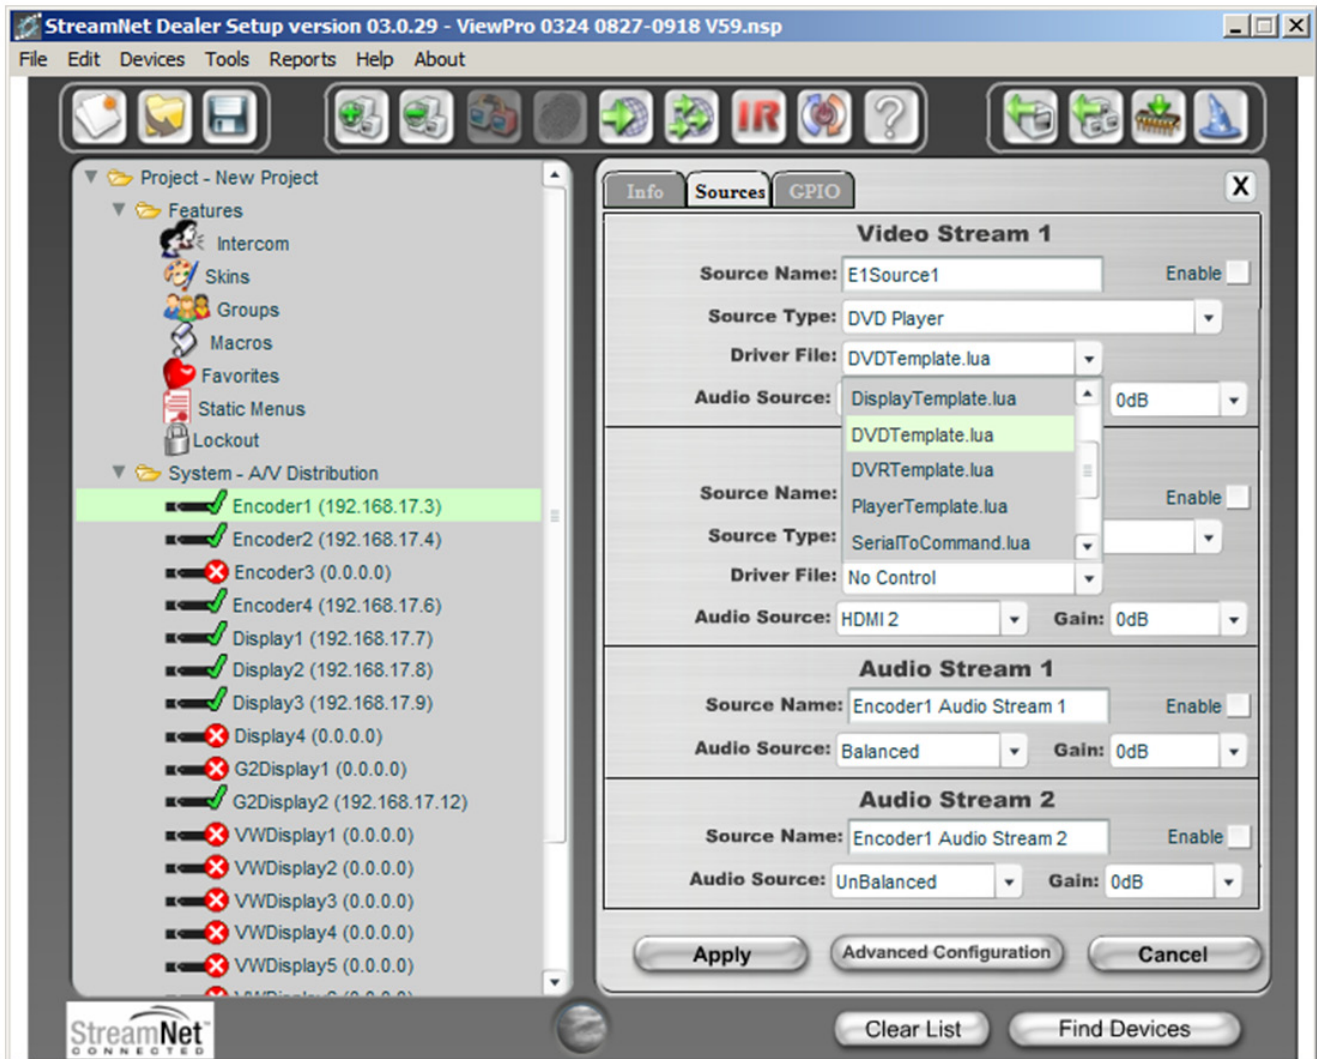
StreamNet Dealer Setup version 03.0.29 - ViewPro 0324 0827-0918 V59.nsp

File Edit Devices Tools Reports Help About

IR

Project - New Project
Features
Intercom
Skins
Groups
Macros
Favorites
Static Menus
Lockout
System - A/V Distribution
Encoder1 (192.168.17.3)
Encoder2 (192.168.17.4)
Encoder3 (0.0.0.0)
Encoder4 (192.168.17.6)
Display1 (192.168.17.7)
Display2 (192.168.17.8)
Display3 (192.168.17.9)
Display4 (0.0.0.0)
G2Display1 (0.0.0.0)
G2Display2 (192.168.17.12)
VWDisplay1 (0.0.0.0)
VWDisplay2 (0.0.0.0)
VWDisplay3 (0.0.0.0)
VWDisplay4 (0.0.0.0)
VWDisplay5 (0.0.0.0)
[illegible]

Info Sources GPIO X

Video Stream 1
Source Name: E1Source1 Enable
Source Type: DVD Player
Driver File: DVDTemplate.lua
Audio Source: 0dB
DisplayTemplate.lua
DVDTemplate.lua
DVRTemplate.lua
PlayerTemplate.lua
SerialToCommand.lua
Source Name: Enable
Source Type:
Driver File: No Control
Audio Source: HDMI 2 Gain: 0dB

Audio Stream 1
Source Name: Encoder1 Audio Stream 1 Enable
Audio Source: Balanced Gain: 0dB

Audio Stream 2
Source Name: Encoder1 Audio Stream 2 Enable
Audio Source: UnBalanced Gain: 0dB

Apply Advanced Configuration Cancel

StreamNet CONNECTED
Clear List Find Devices